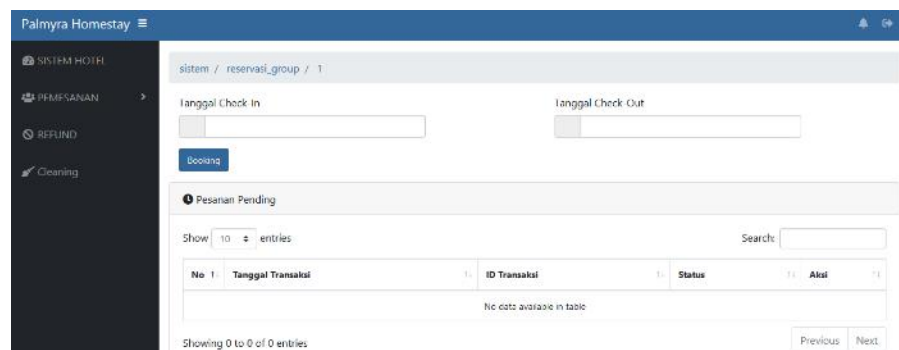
Palmyra Homestay ≡

SISTEM HOTEL
PEMESANAN >
REFUND
Cleaning

sistem / reservasi_group / 1

Tanggal Check In

Tanggal Check Out

Booking

Pesanan Pending

Show 10 entries

Search:

| No | Tanggal Transaksi | ID Transaksi | Status | Aksi |
|---|---|---|---|---|
| No data available in table | | | | |

Showing 0 to 0 of 0 entries

Previous Next